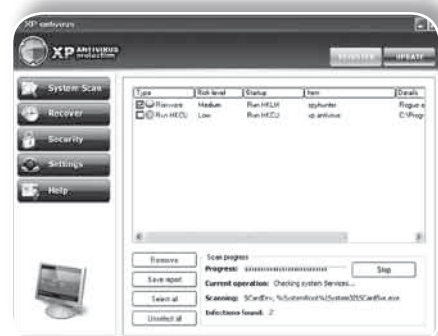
XP antivirus

XP ANTIVIRUS protection

REGISTER UPDATE

System Scan
Recover
Security
Settings
Help

| Type | Risk level | Startup | Item | Details |
|---|---|---|---|---|
| Remove | Medium | Run HKLM | spyhunter | Rogue a |
| Run HKCU | Low | Run HKCU | xp antivirus | C:\Progr |

Remove
Save report
Select all
Unselect all

Scan progress
Progress:
Stop
Current operation: Checking system Services...
Scanning: SCardSvr, %SystemRoot%\System32\SCardSvr.exe
Infections found: 2